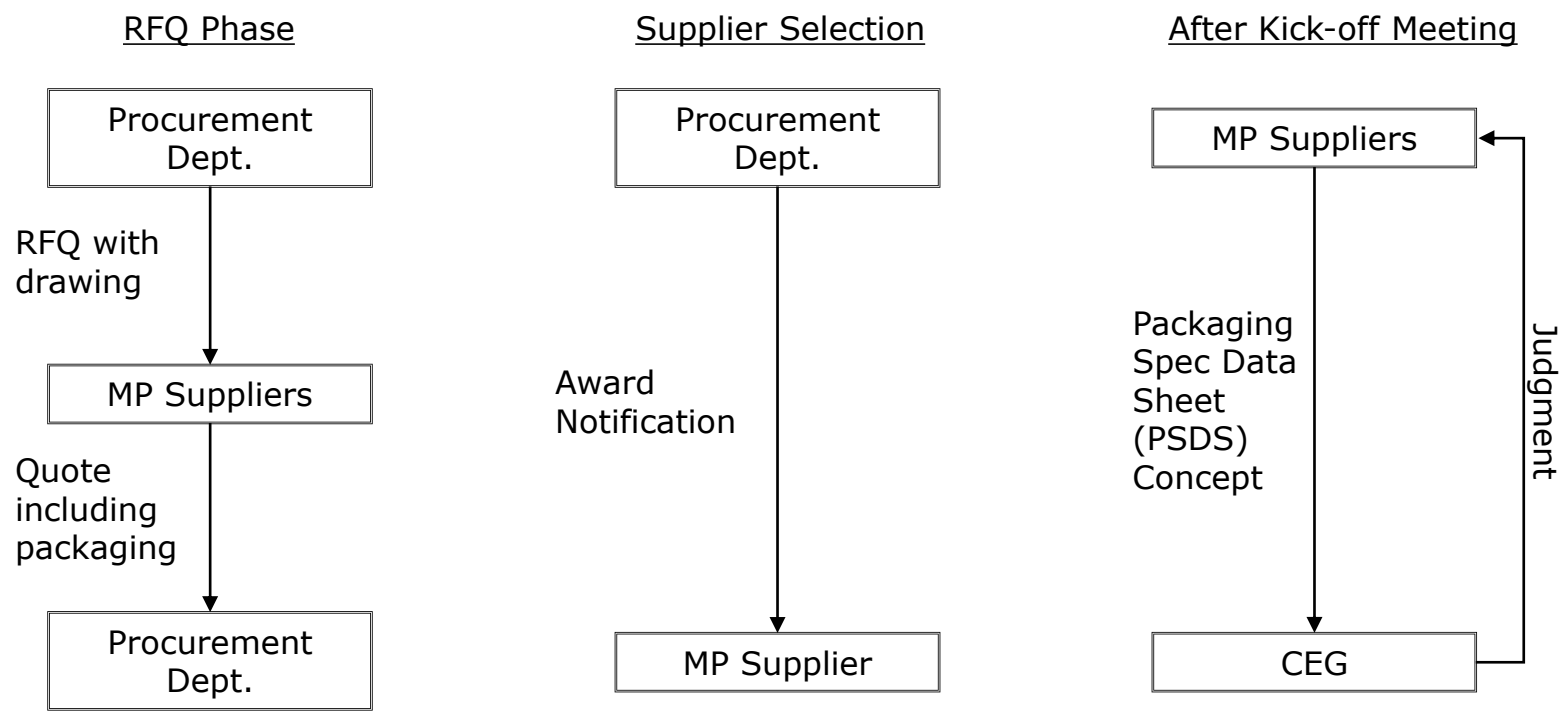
RFQ Phase

Procurement Dept.

RFQ with drawing

MP Suppliers

Quote including packaging

Procurement Dept.

Supplier Selection

Procurement Dept.

Award Notification

MP Supplier

After Kick-off Meeting

MP Suppliers

Packaging Spec Data Sheet (PSDS) Concept

Judgment

CEG